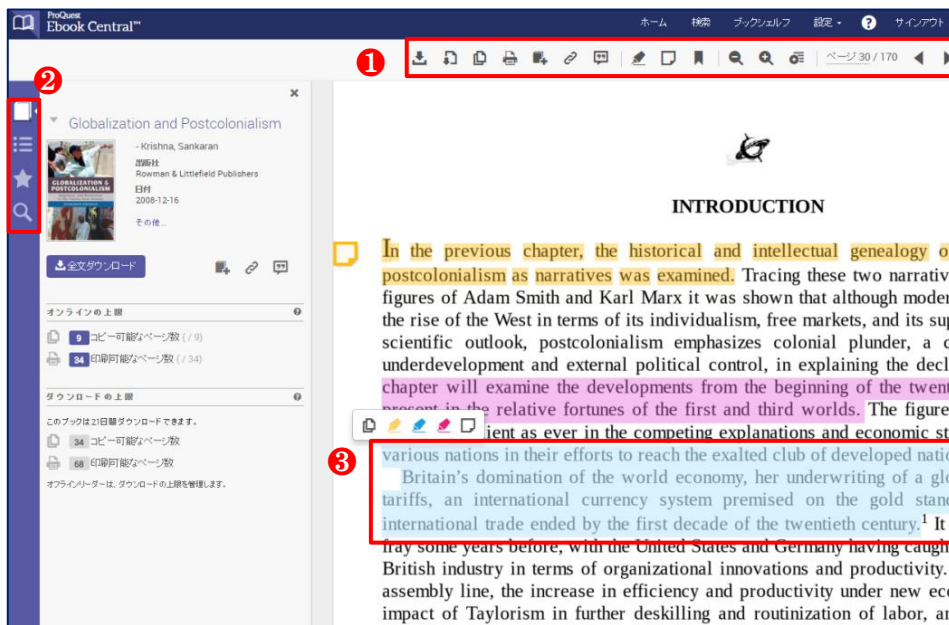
ProQuest Ebook Central™

ホーム 検索 ブックシェルフ 設定 ? サインアウト

❶

ページ 30 / 170

❷

Globalization and Postcolonialism

- Krishna, Sankaran

出版社
Rowman & Littlefield Publishers

日付
2008-12-16

その他...

GLOBALIZATION & POSTCOLONIALISM

全文ダウンロード

オンラインの上限

9 コピー可能なページ数 ( / 9)

34 印刷可能なページ数 ( / 34)

ダウンロードの上限

このブックは21日間ダウンロードできます。

34 コピー可能なページ数

68 印刷可能なページ数

オフラインリーダーは、ダウンロードの上限を管理します。

INTRODUCTION

In the previous chapter, the historical and intellectual genealogy o postcolonialism as narratives was examined. Tracing these two narrativ figures of Adam Smith and Karl Marx it was shown that although moder the rise of the West in terms of its individualism, free markets, and its sup scientific outlook, postcolonialism emphasizes colonial plunder, a c underdevelopment and external political control, in explaining the decl chapter will examine the developments from the beginning of the twent present in the relative fortunes of the first and third worlds. The figure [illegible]ient as ever in the competing explanations and economic st

❸

various nations in their efforts to reach the exalted club of developed natio

Britain's domination of the world economy, her underwriting of a glo tariffs, an international currency system premised on the gold stand international trade ended by the first decade of the twentieth century.$^1$ It fray some years before, with the United States and Germany having caugh British industry in terms of organizational innovations and productivity. assembly line, the increase in efficiency and productivity under new eco impact of Taylorism in further deskilling and routinization of labor, ar